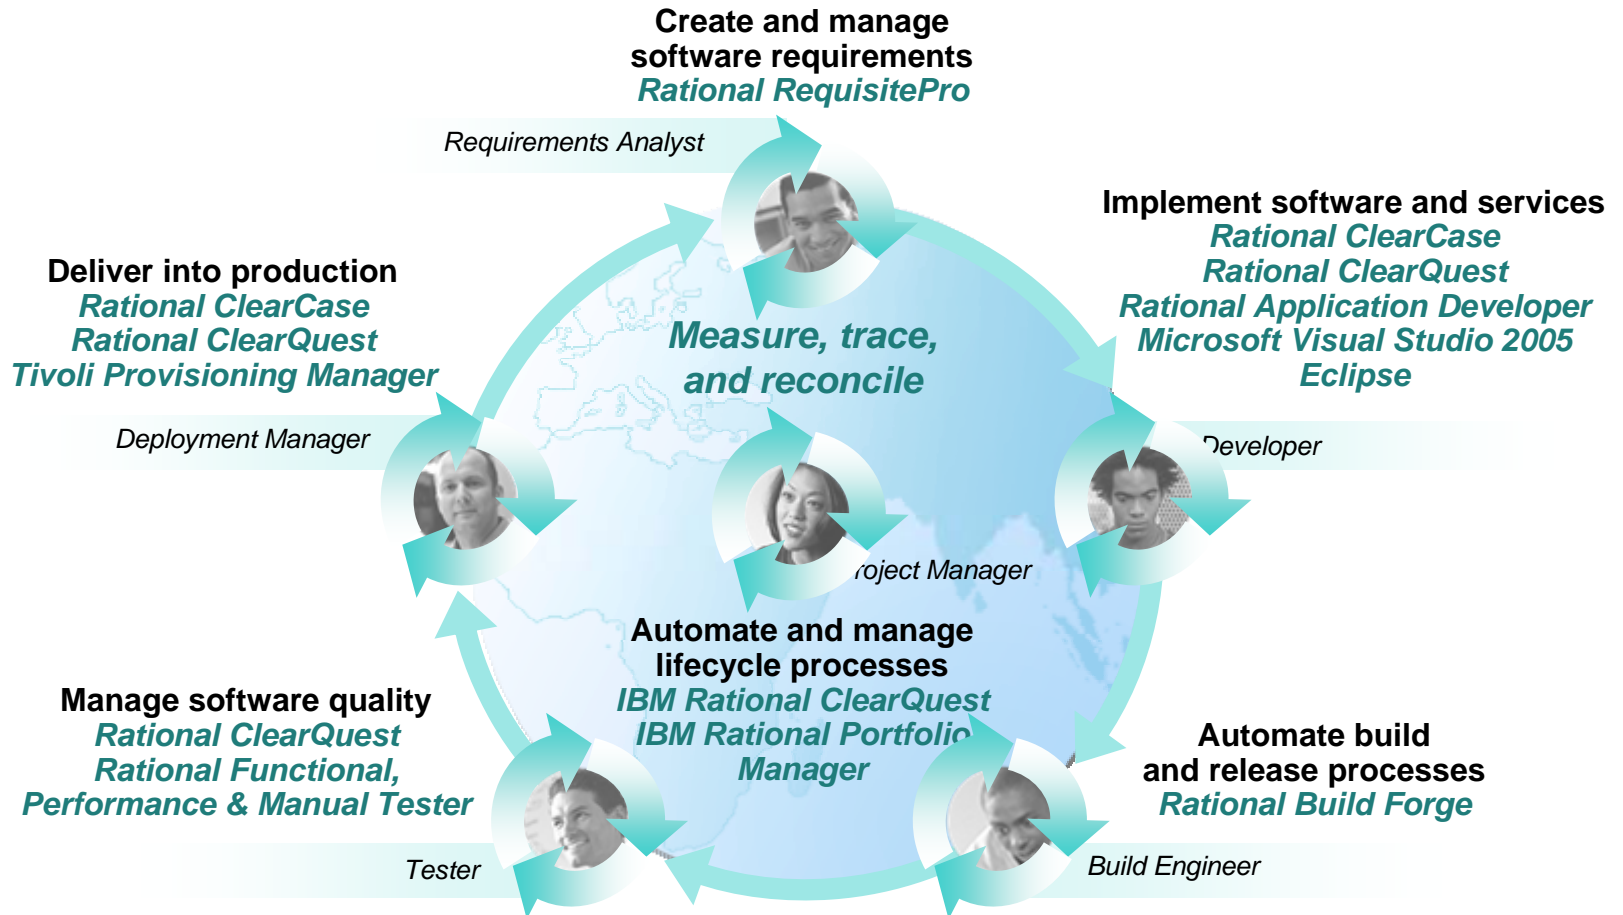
Create and manage software requirements
Rational RequisitePro

Requirements Analyst

Implement software and services
Rational ClearCase
Rational ClearQuest
Rational Application Developer
Microsoft Visual Studio 2005
Eclipse

Deliver into production
Rational ClearCase
Rational ClearQuest
Tivoli Provisioning Manager

Measure, trace, and reconcile

Deployment Manager

Developer

Project Manager

Automate and manage lifecycle processes
IBM Rational ClearQuest
IBM Rational Portfolio Manager

Manage software quality
Rational ClearQuest
Rational Functional, Performance & Manual Tester

Automate build and release processes
Rational Build Forge

Tester

Build Engineer